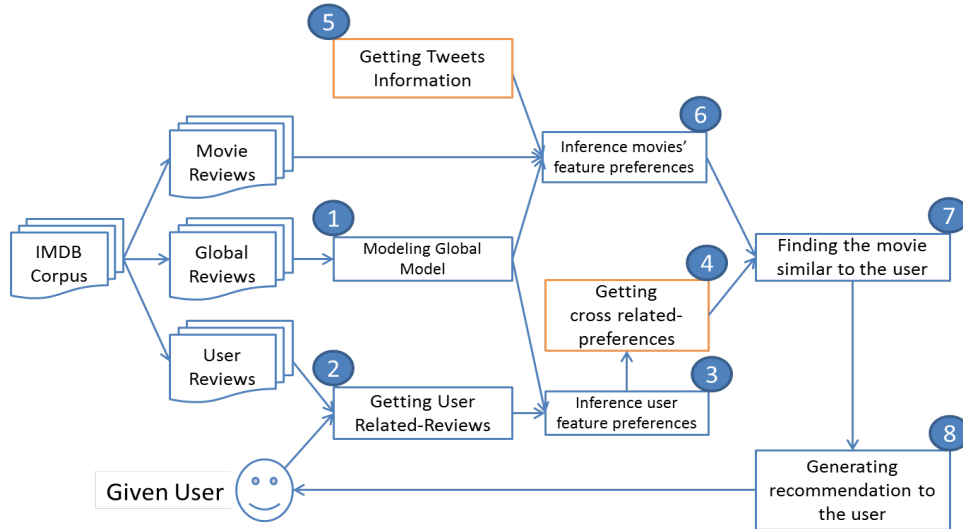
5
Getting Tweets Information

IMDB Corpus

Movie Reviews

Global Reviews

User Reviews

6
Inference movies' feature preferences

1
Modeling Global Model

7
Finding the movie similar to the user

4
Getting cross related-preferences

2
Getting User Related-Reviews

3
Inference user feature preferences

8
Generating recommendation to the user

Given User